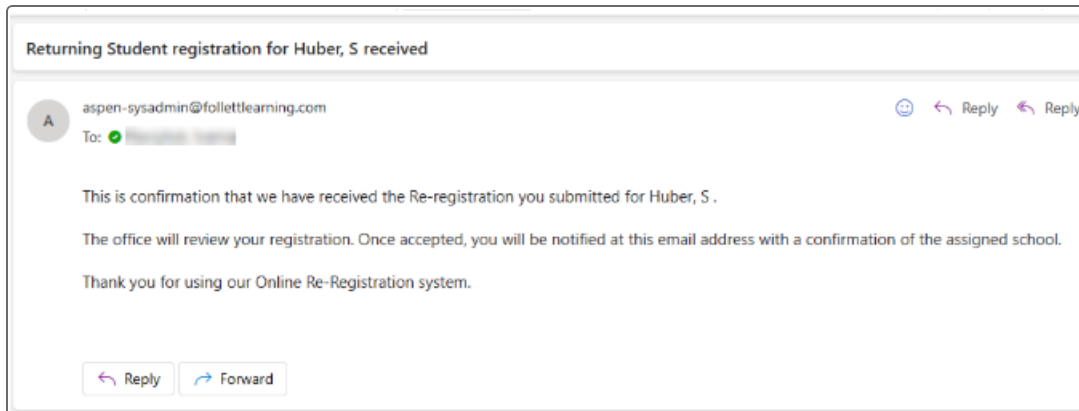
Returning Student registration for Huber, S received

A

aspen-sysadmin@follettlearning.com

To: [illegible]

Reply Reply

This is confirmation that we have received the Re-registration you submitted for Huber, S .

The office will review your registration. Once accepted, you will be notified at this email address with a confirmation of the assigned school.

Thank you for using our Online Re-Registration system.

Reply Forward